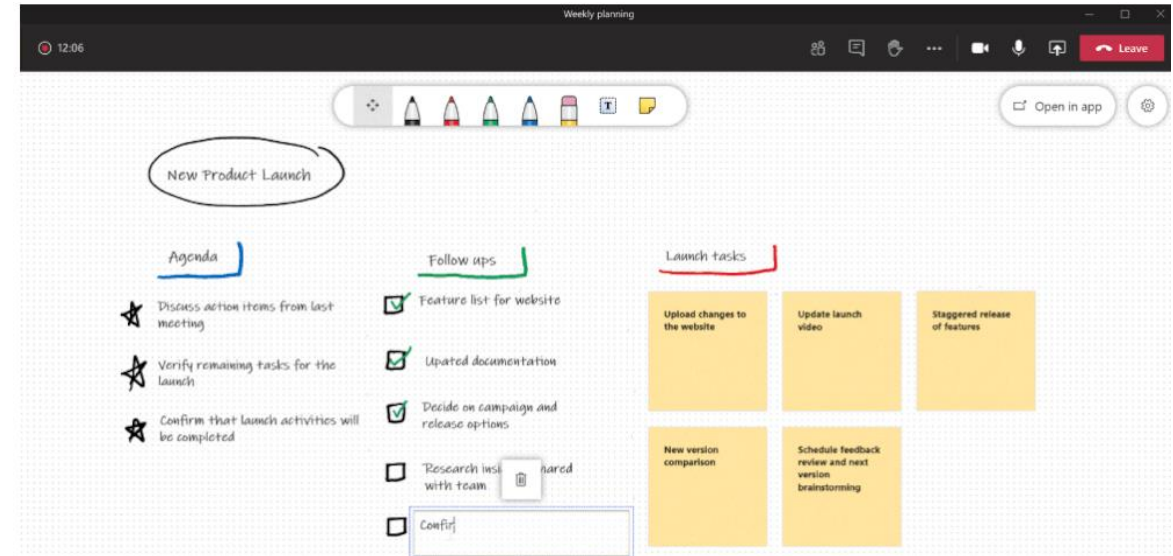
Weekly planning

12:06

Leave

Open in app

New Product Launch

Agenda

Discuss action items from last meeting

Verify remaining tasks for the launch

Confirm that launch activities will be completed

Follow ups

Feature list for website

Upated documentation

Decide on campaign and release options

Research insi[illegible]hared with team

Confir

Launch tasks

Upload changes to the website

Update launch video

Staggered release of features

New version comparison

Schedule feedback review and next version brainstorming